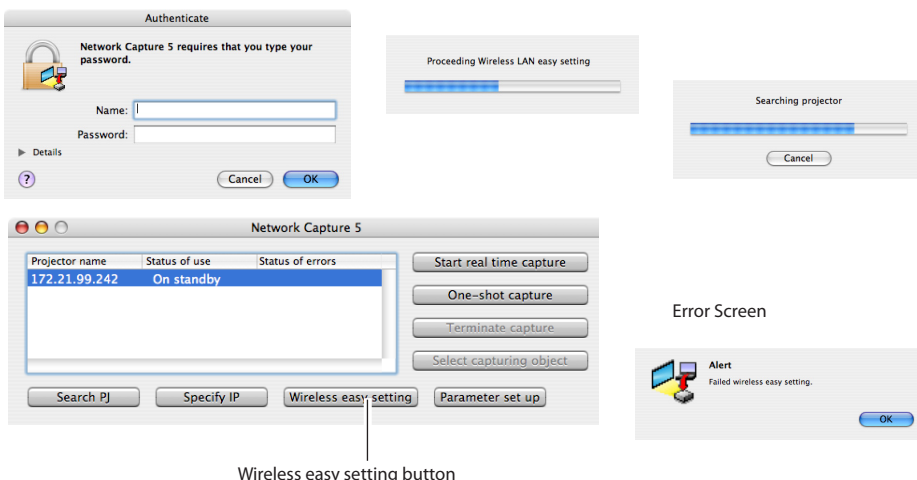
Authenticate

Network Capture 5 requires that you type your password.

Name:

Password:

Details

Cancel OK

Proceeding Wireless LAN easy setting

Searching projector

Cancel

Network Capture 5

| Projector name | Status of use | Status of errors |
|---|---|---|
| 172.21.99.242 | On standby | |

Start real time capture

One-shot capture

Terminate capture

Select capturing object

Search PJ Specify IP Wireless easy setting Parameter set up

Wireless easy setting button

Error Screen

Alert

Failed wireless easy setting.

OK